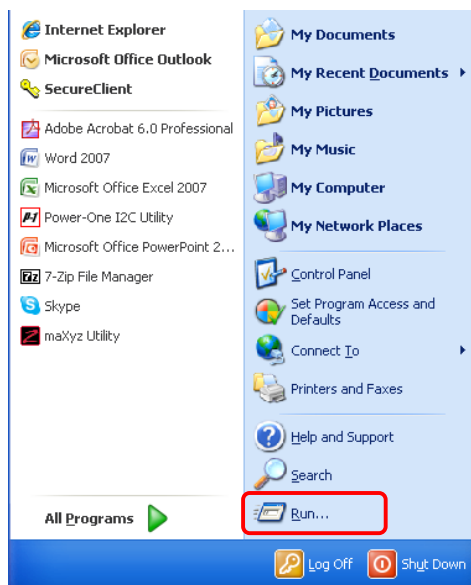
Internet Explorer
Microsoft Office Outlook
SecureClient
Adobe Acrobat 6.0 Professional
Word 2007
Microsoft Office Excel 2007
Power-One I2C Utility
Microsoft Office PowerPoint 2...
7-Zip File Manager
Skype
maXyz Utility
All Programs

My Documents
My Recent Documents
My Pictures
My Music
My Computer
My Network Places
Control Panel
Set Program Access and Defaults
Connect To
Printers and Faxes
Help and Support
Search
Run...

Log Off
Shut Down